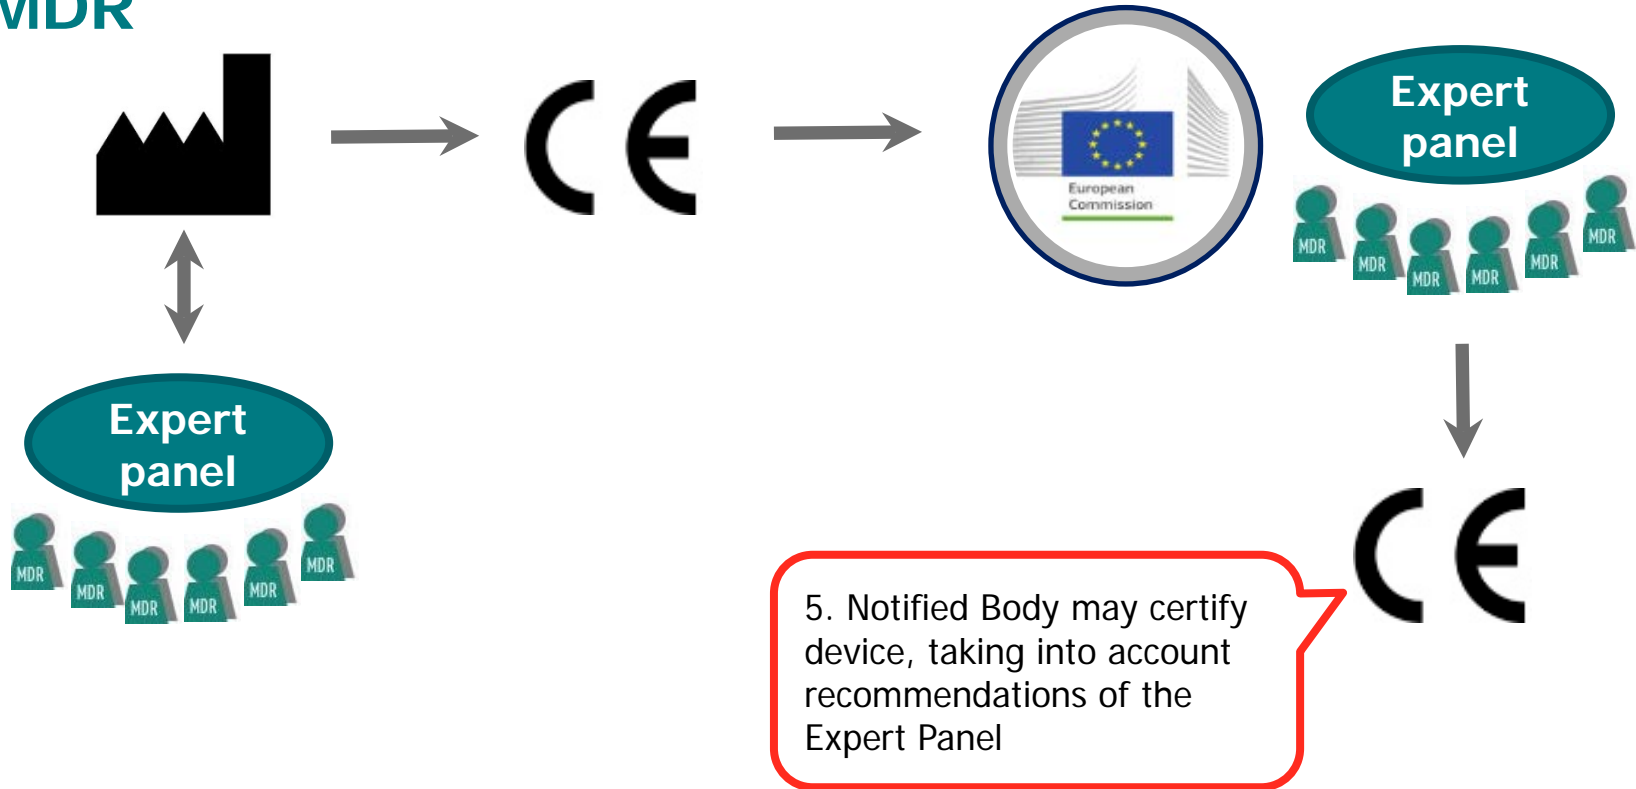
MDR

CE

European Commission

Expert panel

MDR MDR MDR MDR MDR MDR

Expert panel

MDR MDR MDR MDR MDR MDR

CE

5. Notified Body may certify device, taking into account recommendations of the Expert Panel